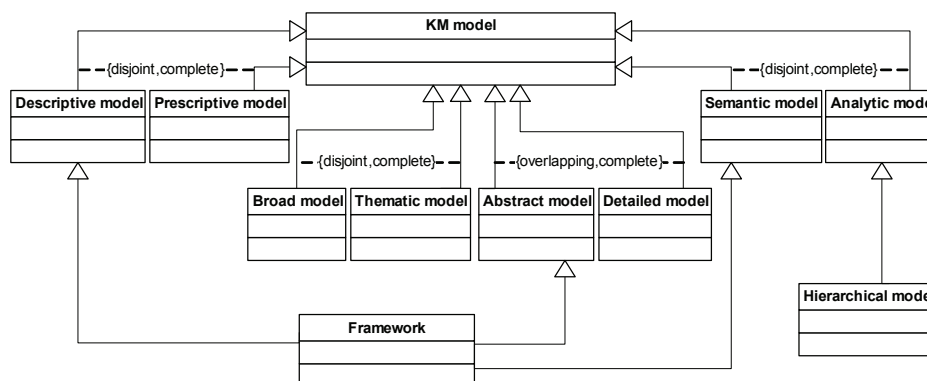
KM model

{disjoint,complete}

Descriptive model

Prescriptive model

{disjoint,complete}

Semantic model

Analytic mode

{disjoint,complete}

{overlapping,complete}

Broad model

Thematic model

Abstract model

Detailed model

Hierarchical mode

Framework